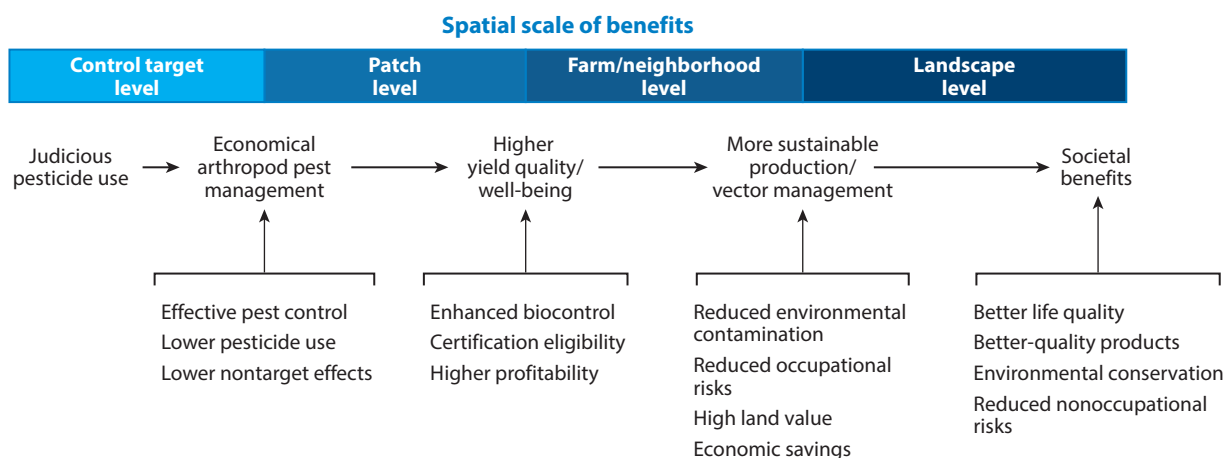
Spatial scale of benefits

Control target level

Patch level

Farm/neighborhood level

Landscape level

Judicious pesticide use

Economical arthropod pest management

Higher yield quality/ well-being

More sustainable production/ vector management

Societal benefits

Effective pest control
Lower pesticide use
Lower nontarget effects

Enhanced biocontrol
Certification eligibility
Higher profitability

Reduced environmental contamination
Reduced occupational risks
High land value
Economic savings

Better life quality
Better-quality products
Environmental conservation
Reduced nonoccupational risks